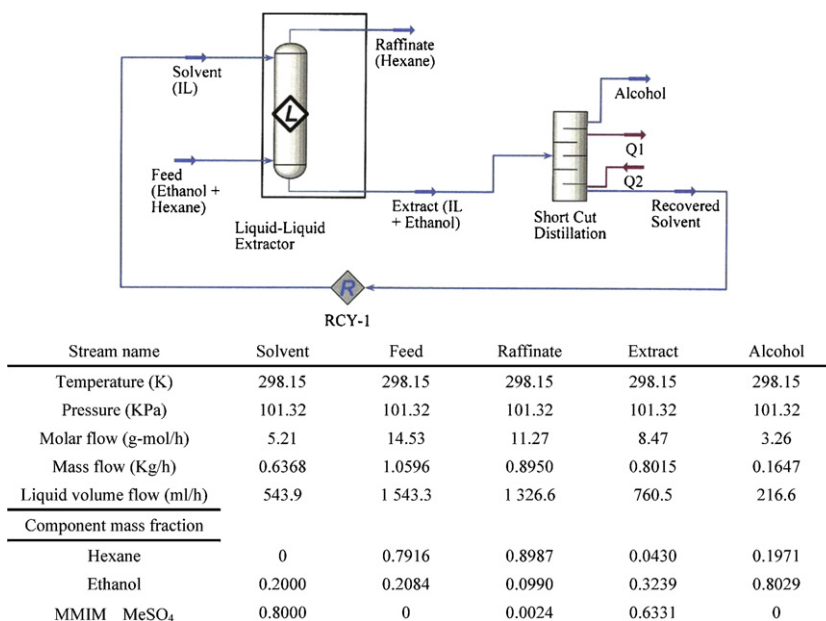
Solvent (IL)

Raffinate (Hexane)

L

Alcohol

Q1

Q2

Feed (Ethanol + Hexane)

Extract (IL + Ethanol)

Short Cut Distillation

Recovered Solvent

Liquid-Liquid Extractor

R

RCY-1

| Stream name | Solvent | Feed | Raffinate | Extract | Alcohol |
|---|---|---|---|---|---|
| Temperature (K) | 298.15 | 298.15 | 298.15 | 298.15 | 298.15 |
| Pressure (KPa) | 101.32 | 101.32 | 101.32 | 101.32 | 101.32 |
| Molar flow (g-mol/h) | 5.21 | 14.53 | 11.27 | 8.47 | 3.26 |
| Mass flow (Kg/h) | 0.6368 | 1.0596 | 0.8950 | 0.8015 | 0.1647 |
| Liquid volume flow (ml/h) | 543.9 | 1 543.3 | 1 326.6 | 760.5 | 216.6 |
| Component mass fraction | | | | | |
| Hexane | 0 | 0.7916 | 0.8987 | 0.0430 | 0.1971 |
| Ethanol | 0.2000 | 0.2084 | 0.0990 | 0.3239 | 0.8029 |
| MMIM MeSO$_4$ | 0.8000 | 0 | 0.0024 | 0.6331 | 0 |